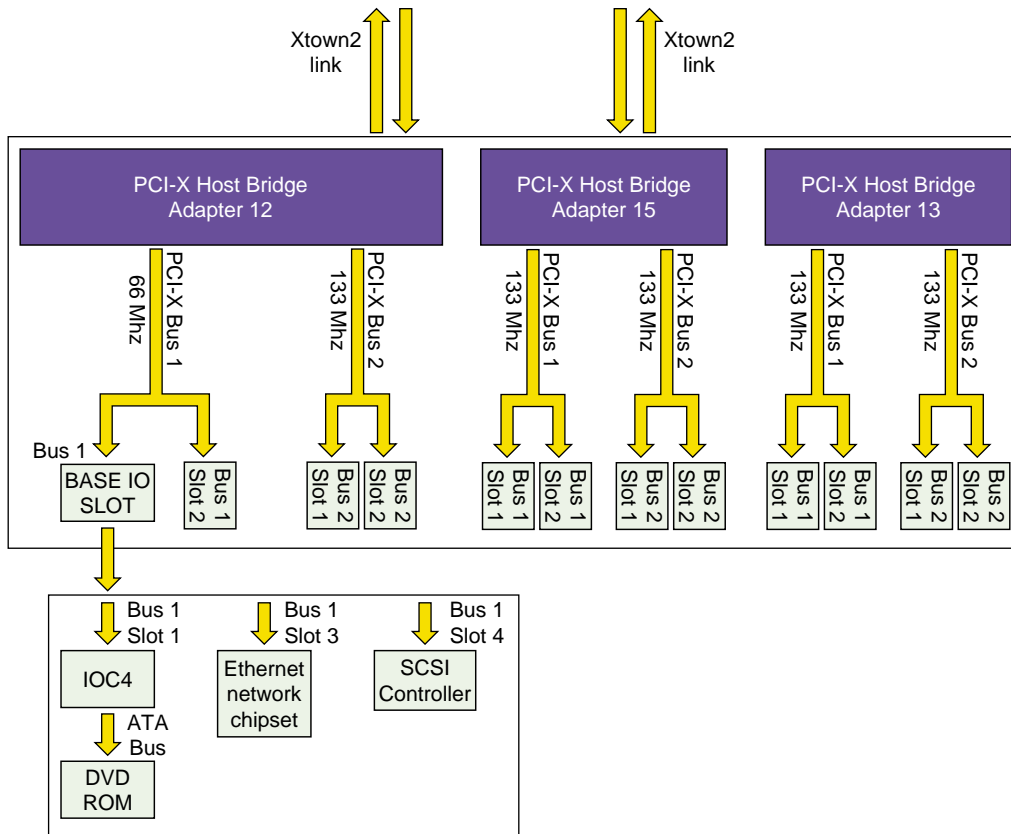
Xtown2 link

Xtown2 link

PCI-X Host Bridge Adapter 12

PCI-X Host Bridge Adapter 15

PCI-X Host Bridge Adapter 13

PCI-X Bus 1 66 Mhz

PCI-X Bus 2 133 Mhz

PCI-X Bus 1 133 Mhz

PCI-X Bus 2 133 Mhz

PCI-X Bus 1 133 Mhz

PCI-X Bus 2 133 Mhz

Bus 1

BASE IO SLOT

Bus 1 Slot 2

Bus 2 Slot 1

Bus 2 Slot 2

Bus 1 Slot 1

Bus 1 Slot 2

Bus 2 Slot 1

Bus 2 Slot 2

Bus 1 Slot 1

Bus 1 Slot 2

Bus 2 Slot 1

Bus 2 Slot 2

Bus 1 Slot 1

Bus 1 Slot 3

Bus 1 Slot 4

IOC4

Ethernet network chipset

SCSI Controller

ATA Bus

DVD ROM